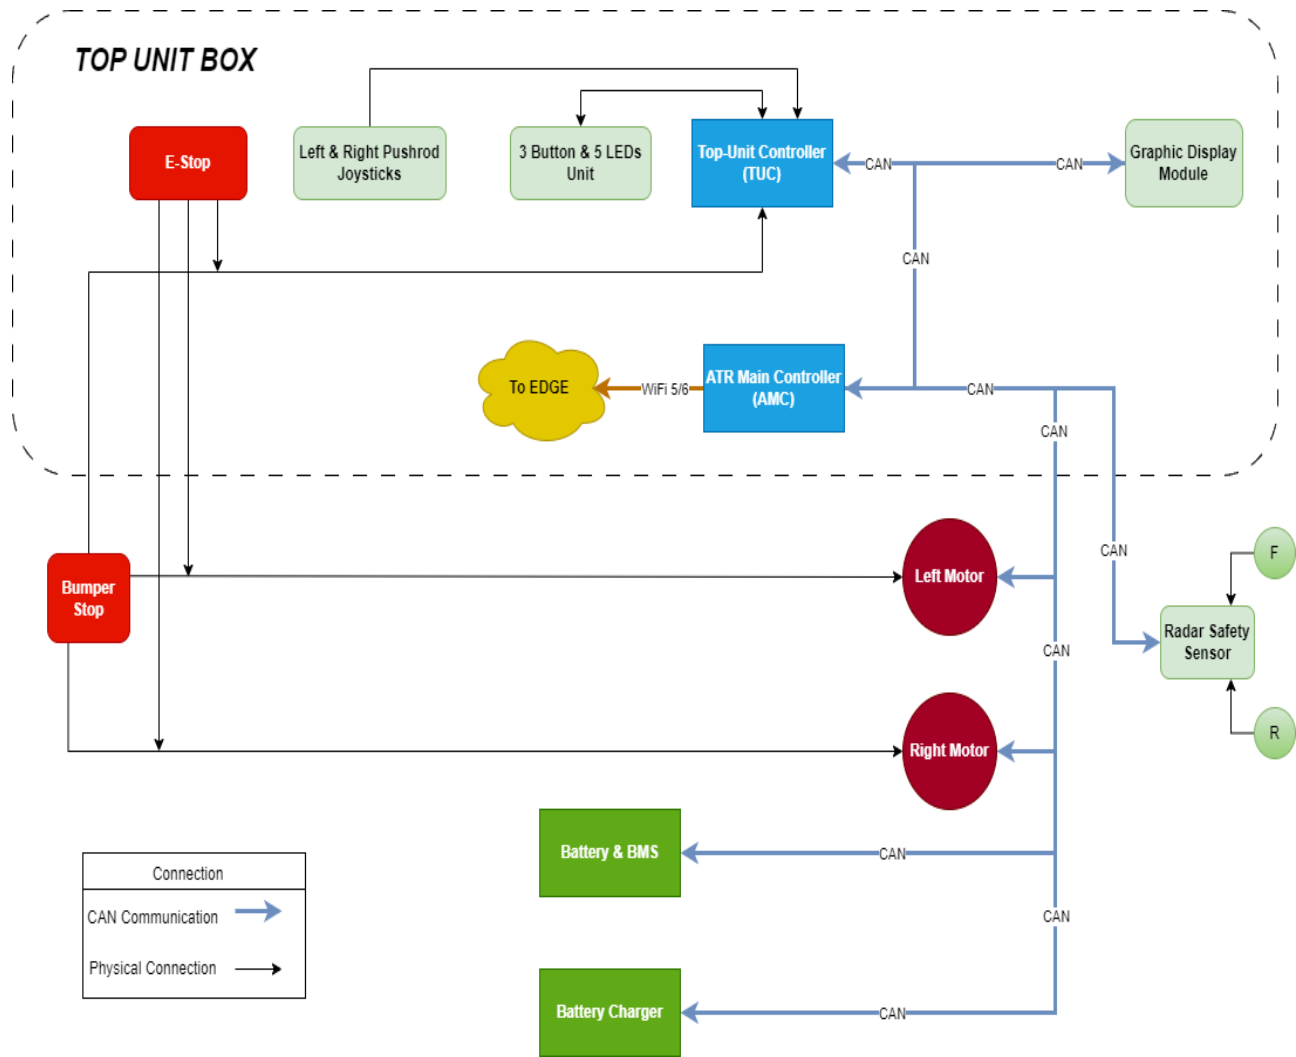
TOP UNIT BOX

E-Stop

Left & Right Pushrod Joysticks

3 Button & 5 LEDs Unit

Top-Unit Controller (TUC)

CAN

CAN

Graphic Display Module

CAN

To EDGE

WiFi 5/6

ATR Main Controller (AMC)

CAN

CAN

CAN

Bumper Stop

Left Motor

CAN

F

Radar Safety Sensor

R

Right Motor

Battery & BMS

CAN

CAN

Battery Charger

CAN

| Connection |
|---|
| CAN Communication |
| Physical Connection |